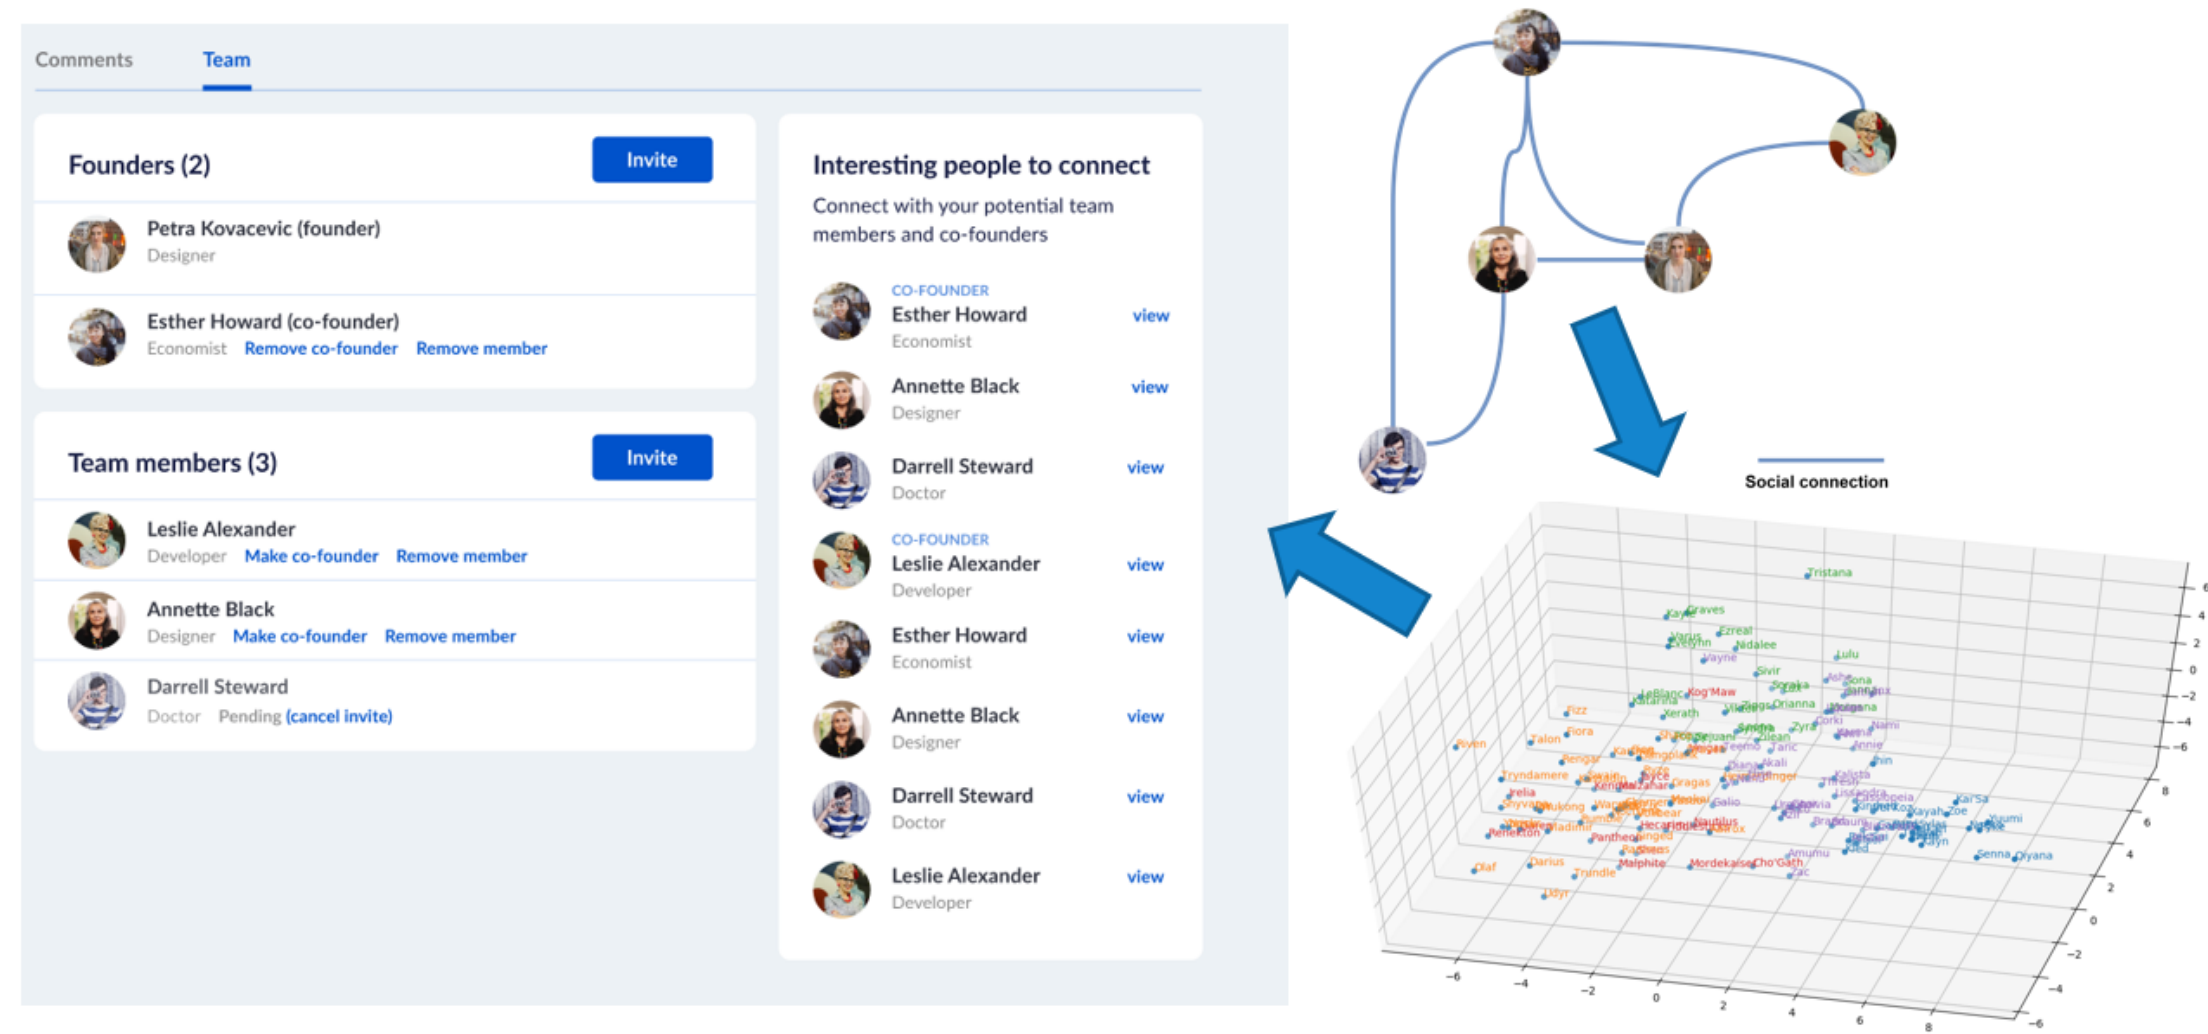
Comments Team

Founders (2)
Invite

Petra Kovacevic (founder)
Designer

Esther Howard (co-founder)
Economist Remove co-founder Remove member

Team members (3)
Invite

Leslie Alexander
Developer Make co-founder Remove member

Annette Black
Designer Make co-founder Remove member

Darrell Steward
Doctor Pending (cancel invite)

Interesting people to connect
Connect with your potential team members and co-founders

CO-FOUNDER
Esther Howard
Economist
view

Annette Black
Designer
view

Darrell Steward
Doctor
view

CO-FOUNDER
Leslie Alexander
Developer
view

Esther Howard
Economist
view

Annette Black
Designer
view

Darrell Steward
Doctor
view

Leslie Alexander
Developer
view

Social connection

Tristana
Graves
Ezreal
Lulu
Orianna
Riven
Talon
Fiora
Tryndamere
Irelia
Olaf
Darius
Trundle
Malphite
Cho'Gath
Senna
Qiyana
Zac
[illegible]

-6 -4 -2 0 2 4 6 8
-6 -4 -2 0 2 4 6 8
-6 -4 -2 0 2 4 6